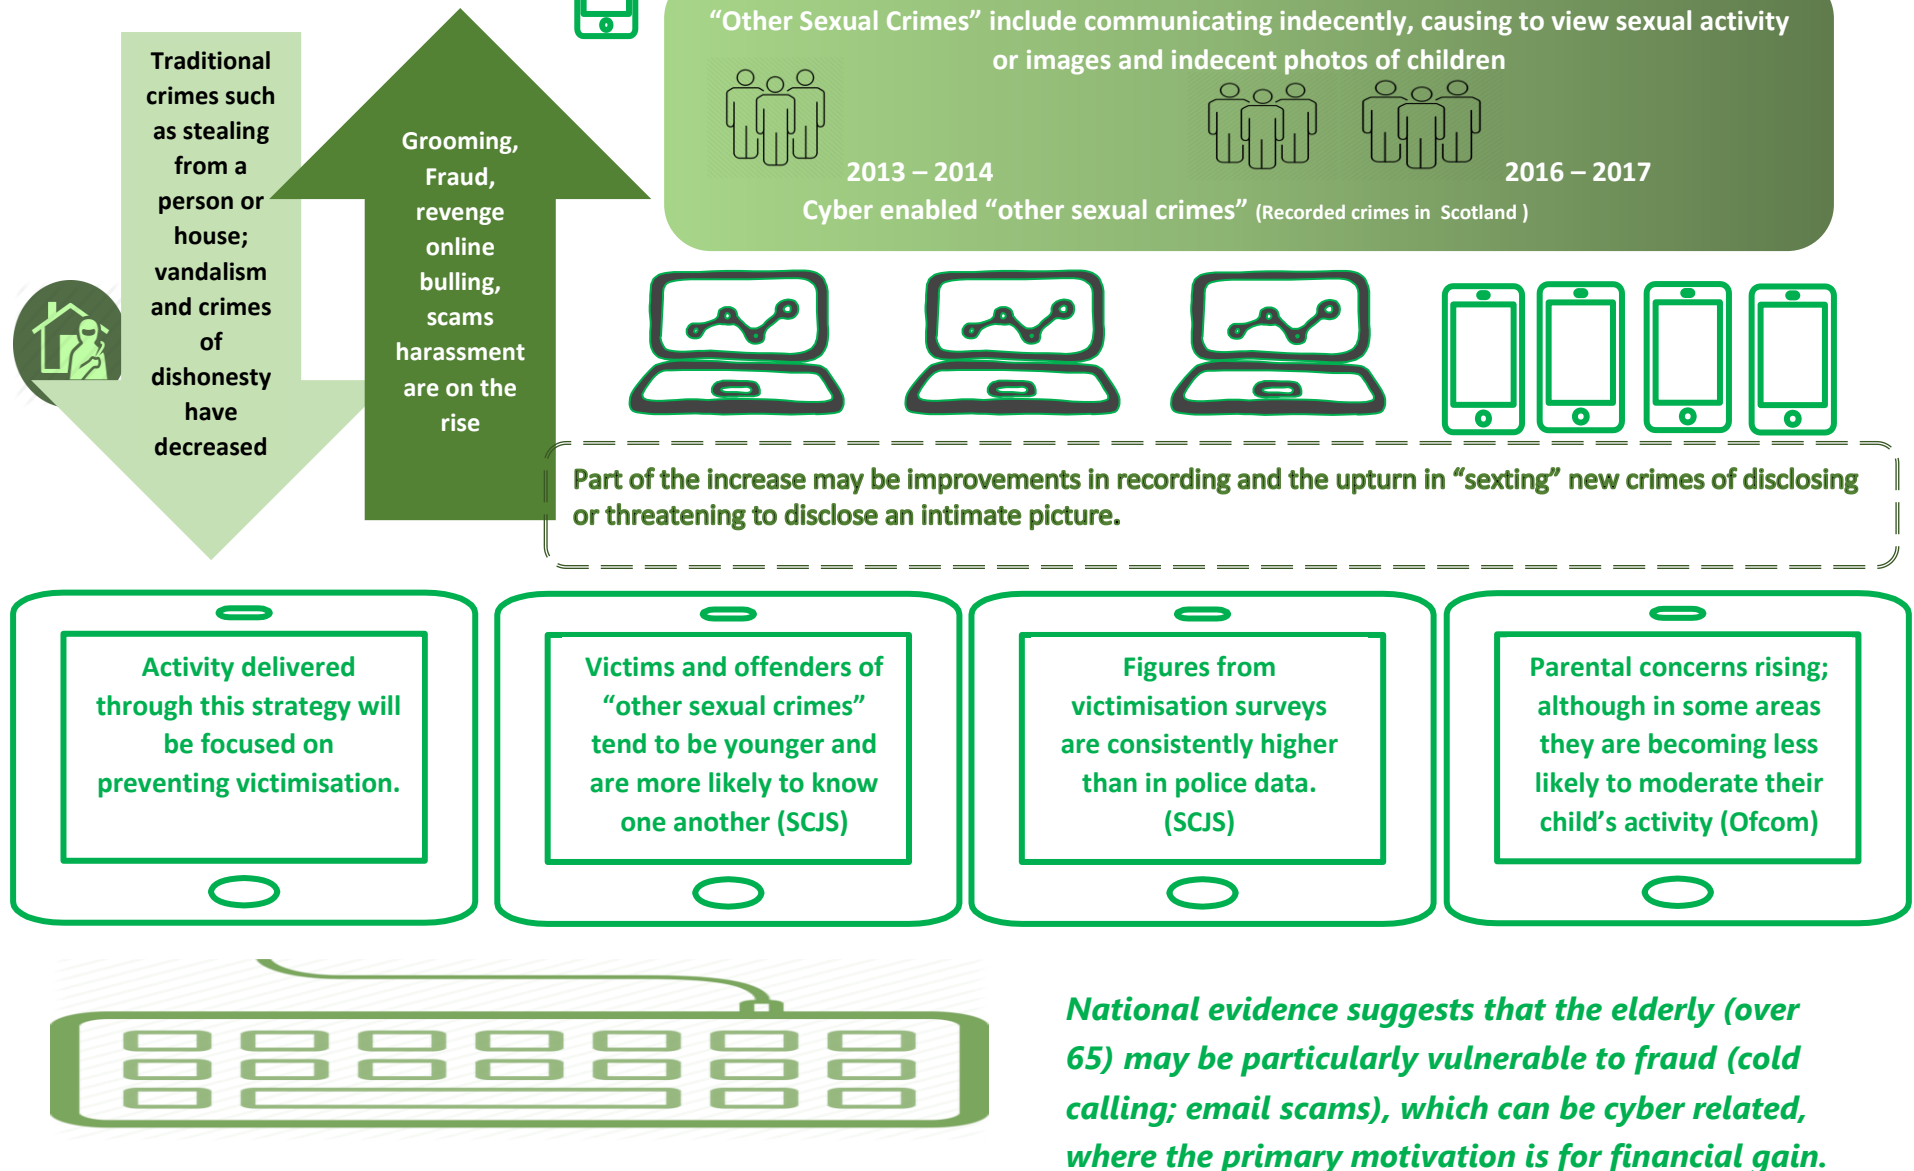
Traditional crimes such as stealing from a person or house; vandalism and crimes of dishonesty have decreased

Grooming, Fraud, revenge online bulling, scams harassment are on the rise

“Other Sexual Crimes” include communicating indecently, causing to view sexual activity or images and indecent photos of children

2013 – 2014

2016 – 2017

Cyber enabled “other sexual crimes” (Recorded crimes in Scotland )

Part of the increase may be improvements in recording and the upturn in “sexting” new crimes of disclosing or threatening to disclose an intimate picture.

Activity delivered through this strategy will be focused on preventing victimisation.

Victims and offenders of “other sexual crimes” tend to be younger and are more likely to know one another (SCJS)

Figures from victimisation surveys are consistently higher than in police data. (SCJS)

Parental concerns rising; although in some areas they are becoming less likely to moderate their child’s activity (Ofcom)

National evidence suggests that the elderly (over 65) may be particularly vulnerable to fraud (cold calling; email scams), which can be cyber related, where the primary motivation is for financial gain.